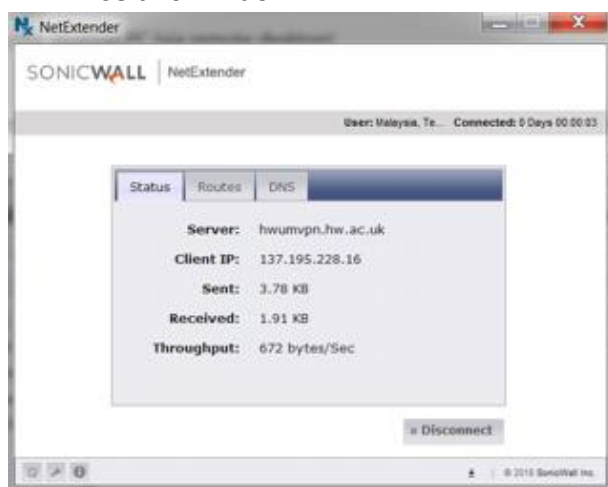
NetExtender

SONICWALL | NetExtender

User: Malaysia, Te... Connected: 0 Days 00:00:03

Status | Routes | DNS

Server: hwumvpn.hw.ac.uk
Client IP: 137.195.228.16
Sent: 3.78 KB
Received: 1.91 KB
Throughput: 672 bytes/Sec

» Disconnect

© 2015 SonicWall Inc.